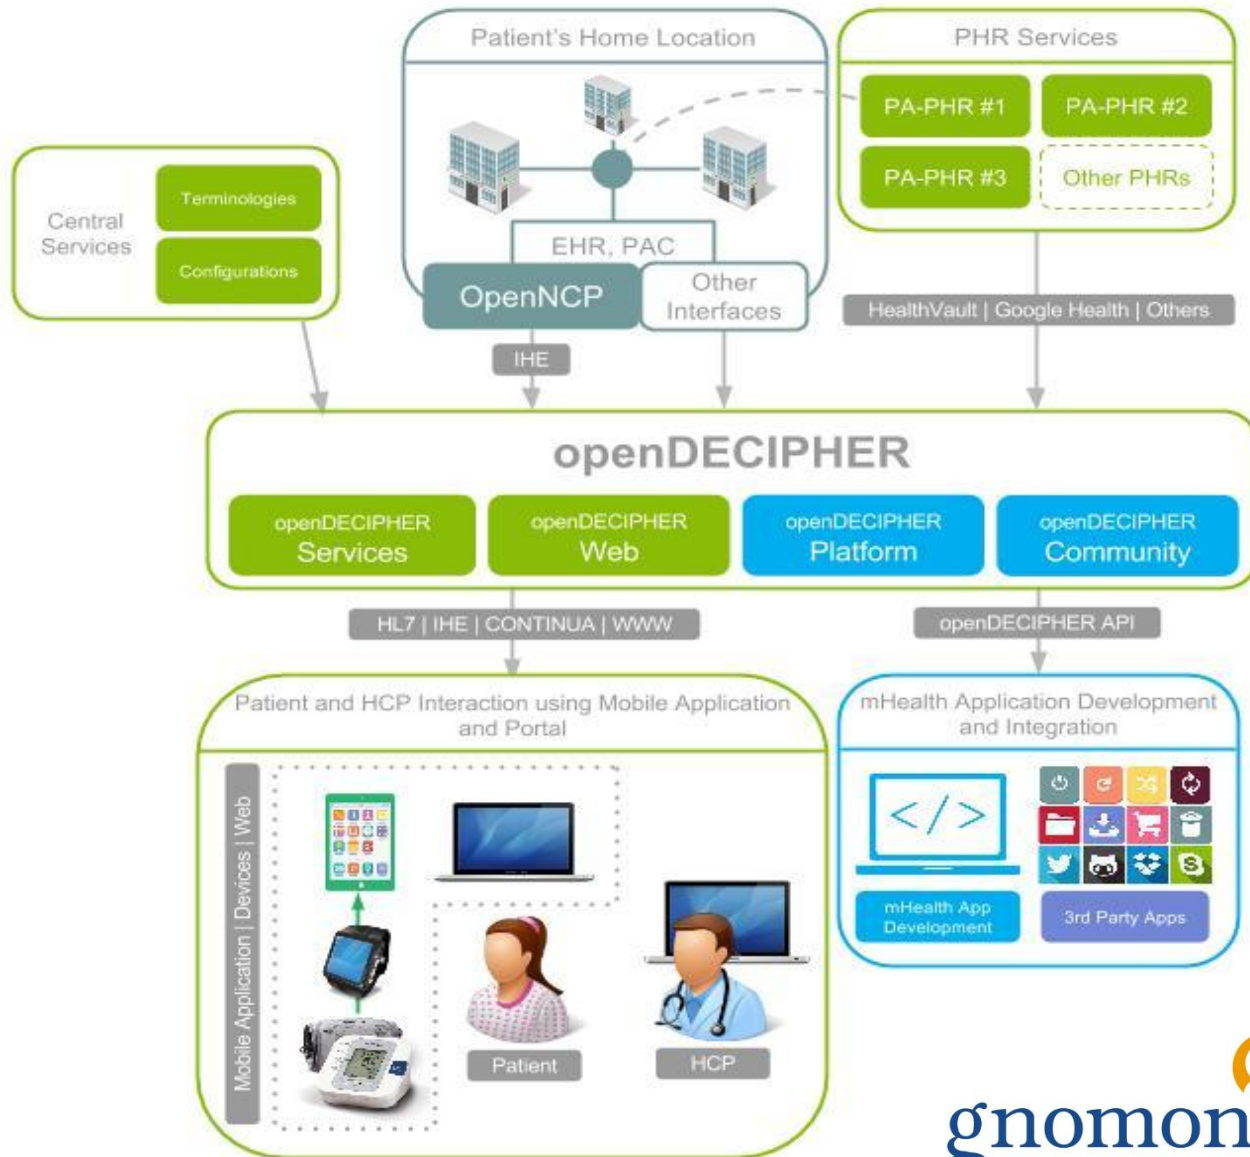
Patient's Home Location

PHR Services

PA-PHR #1

PA-PHR #2

PA-PHR #3

Other PHRs

Central Services

Terminologies

Configurations

EHR, PAC

OpenNCP

Other Interfaces

HealthVault | Google Health | Others

IHE

openDECIPHER

openDECIPHER Services

openDECIPHER Web

openDECIPHER Platform

openDECIPHER Community

HL7 | IHE | CONTINUA | WWW

openDECIPHER API

Patient and HCP Interaction using Mobile Application and Portal

mHealth Application Development and Integration

Mobile Application | Devices | Web

</>

mHealth App Development

3rd Party Apps

Patient

HCP

gnomon